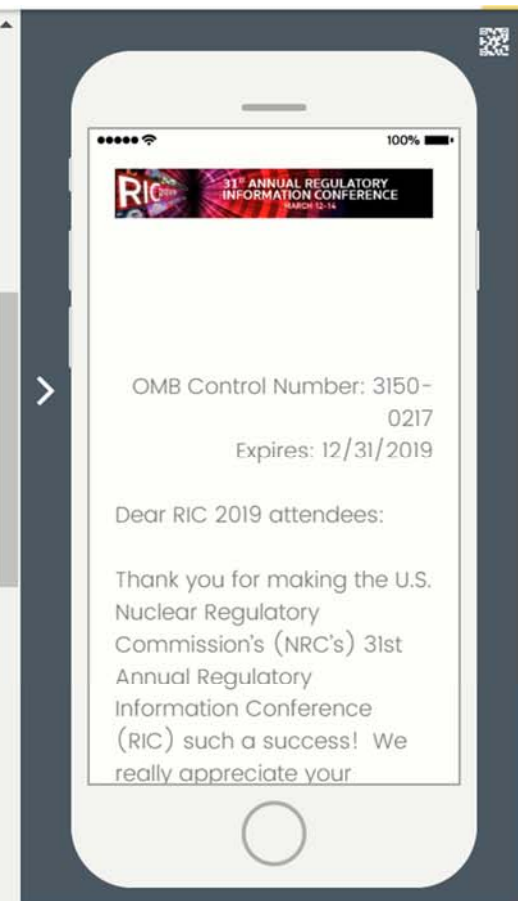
100%

RIC 2019

31st ANNUAL REGULATORY INFORMATION CONFERENCE
MARCH 12-14

OMB Control Number: 3150-0217
Expires: 12/31/2019

Dear RIC 2019 attendees:

Thank you for making the U.S. Nuclear Regulatory Commission's (NRC's) 31st Annual Regulatory Information Conference (RIC) such a success! We really appreciate your